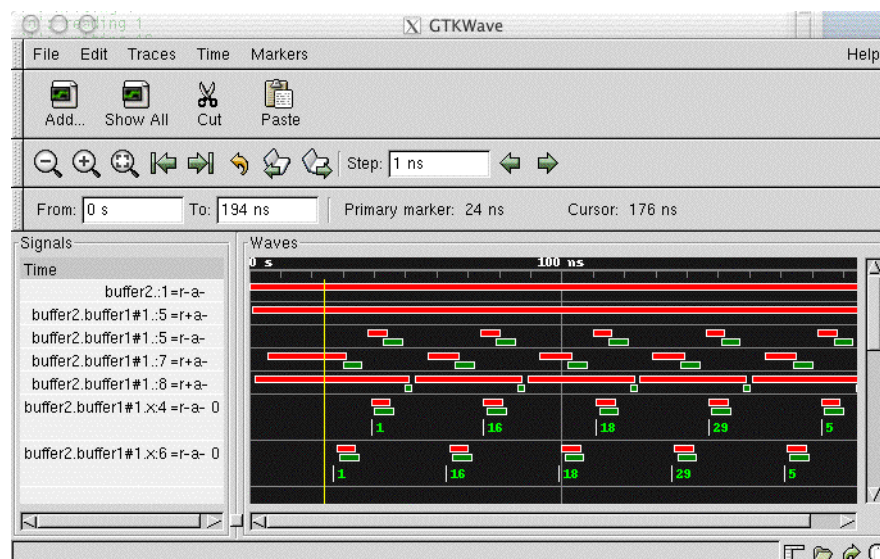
GTKWave

File Edit Traces Time Markers Help

Add... Show All Cut Paste

Step: 1 ns

From: 0 s To: 194 ns Primary marker: 24 ns Cursor: 176 ns

Signals

Time

buffer2.:1=r-a-

buffer2.buffer1#1.:5=r+a-

buffer2.buffer1#1.:5=r-a-

buffer2.buffer1#1.:7=r+a-

buffer2.buffer1#1.:8=r+a-

buffer2.buffer1#1.x:4=r-a- 0

buffer2.buffer1#1.x:6=r-a- 0

Waves

0 s

100 ns

1 16 18 29 5

1 16 18 29 5